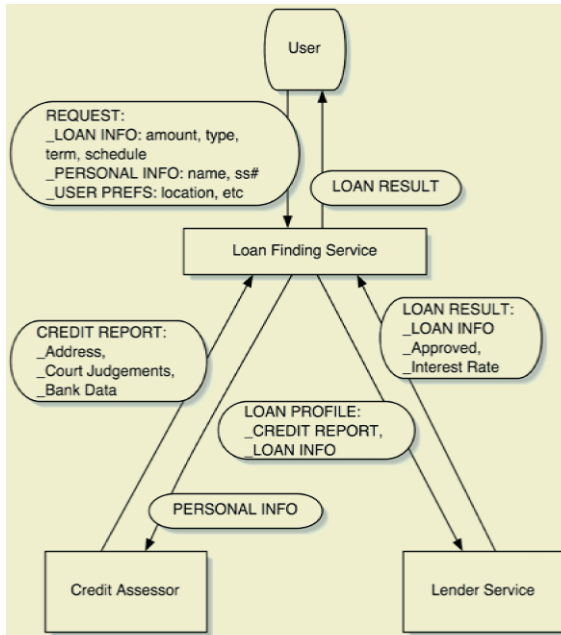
User

REQUEST:
_LOAN INFO: amount, type, term, schedule
_PERSONAL INFO: name, ss#
_USER PREFS: location, etc

LOAN RESULT

Loan Finding Service

CREDIT REPORT:
_Address,
_Court Judgements,
_Bank Data

LOAN RESULT:
_LOAN INFO
_Approved,
_Interest Rate

LOAN PROFILE:
_CREDIT REPORT,
_LOAN INFO

PERSONAL INFO

Credit Assessor

Lender Service